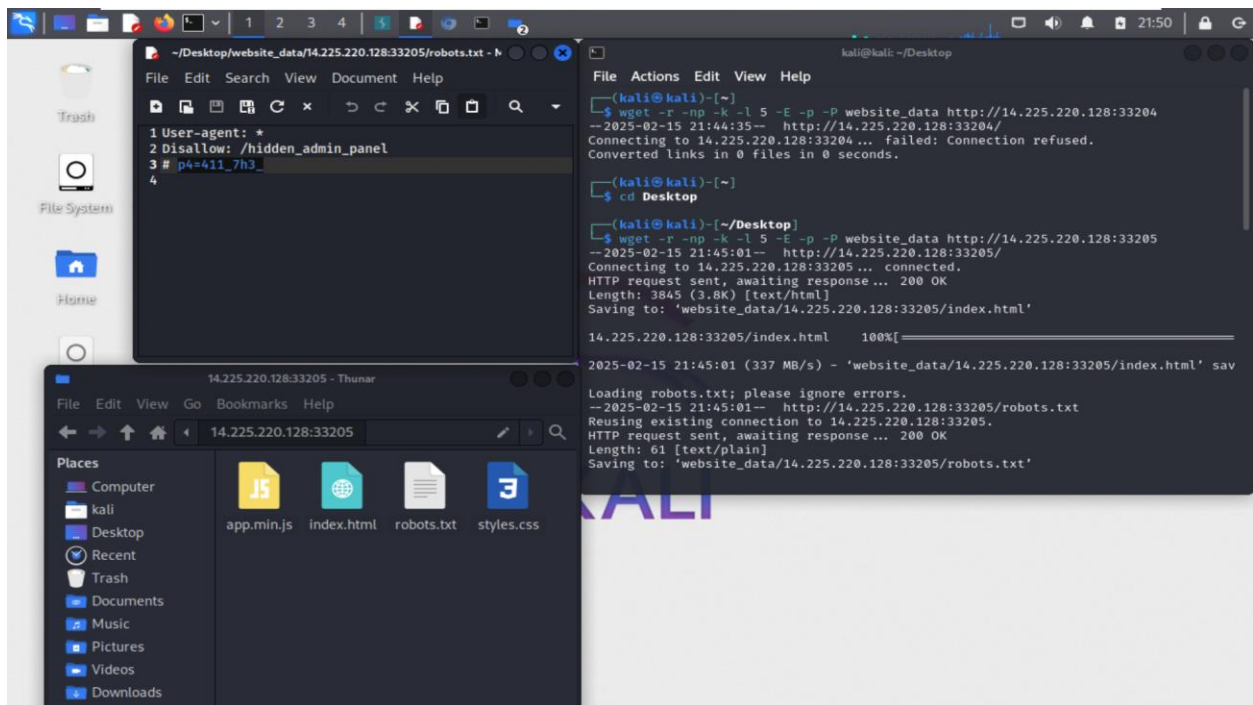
1 2 3 4 21:50

Trash

File System

Home

~/Desktop/website_data/14.225.220.128:33205/robots.txt - M

File Edit Search View Document Help

1 User-agent: *
2 Disallow: /hidden_admin_panel
3 # p4=411_7h3_
4

kali@kali: ~/Desktop

File Actions Edit View Help

┌──(kali㉿kali)-[~]
└─$ wget -r -np -k -l 5 -E -p -P website_data http://14.225.220.128:33204
--2025-02-15 21:44:35-- http://14.225.220.128:33204/
Connecting to 14.225.220.128:33204... failed: Connection refused.
Converted links in 0 files in 0 seconds.

┌──(kali㉿kali)-[~]
└─$ cd Desktop

┌──(kali㉿kali)-[~/Desktop]
└─$ wget -r -np -k -l 5 -E -p -P website_data http://14.225.220.128:33205
--2025-02-15 21:45:01-- http://14.225.220.128:33205/
Connecting to 14.225.220.128:33205... connected.
HTTP request sent, awaiting response... 200 OK
Length: 3845 (3.8K) [text/html]
Saving to: 'website_data/14.225.220.128:33205/index.html'

14.225.220.128:33205/index.html 100%[

2025-02-15 21:45:01 (337 MB/s) - 'website_data/14.225.220.128:33205/index.html' sav

Loading robots.txt; please ignore errors.
--2025-02-15 21:45:01-- http://14.225.220.128:33205/robots.txt
Reusing existing connection to 14.225.220.128:33205.
HTTP request sent, awaiting response... 200 OK
Length: 61 [text/plain]
Saving to: 'website_data/14.225.220.128:33205/robots.txt'

14.225.220.128:33205 - Thunar

File Edit View Go Bookmarks Help

14.225.220.128:33205

Places
Computer
kali
Desktop
Recent
Trash
Documents
Music
Pictures
Videos
Downloads

app.min.js index.html robots.txt styles.css

KALI